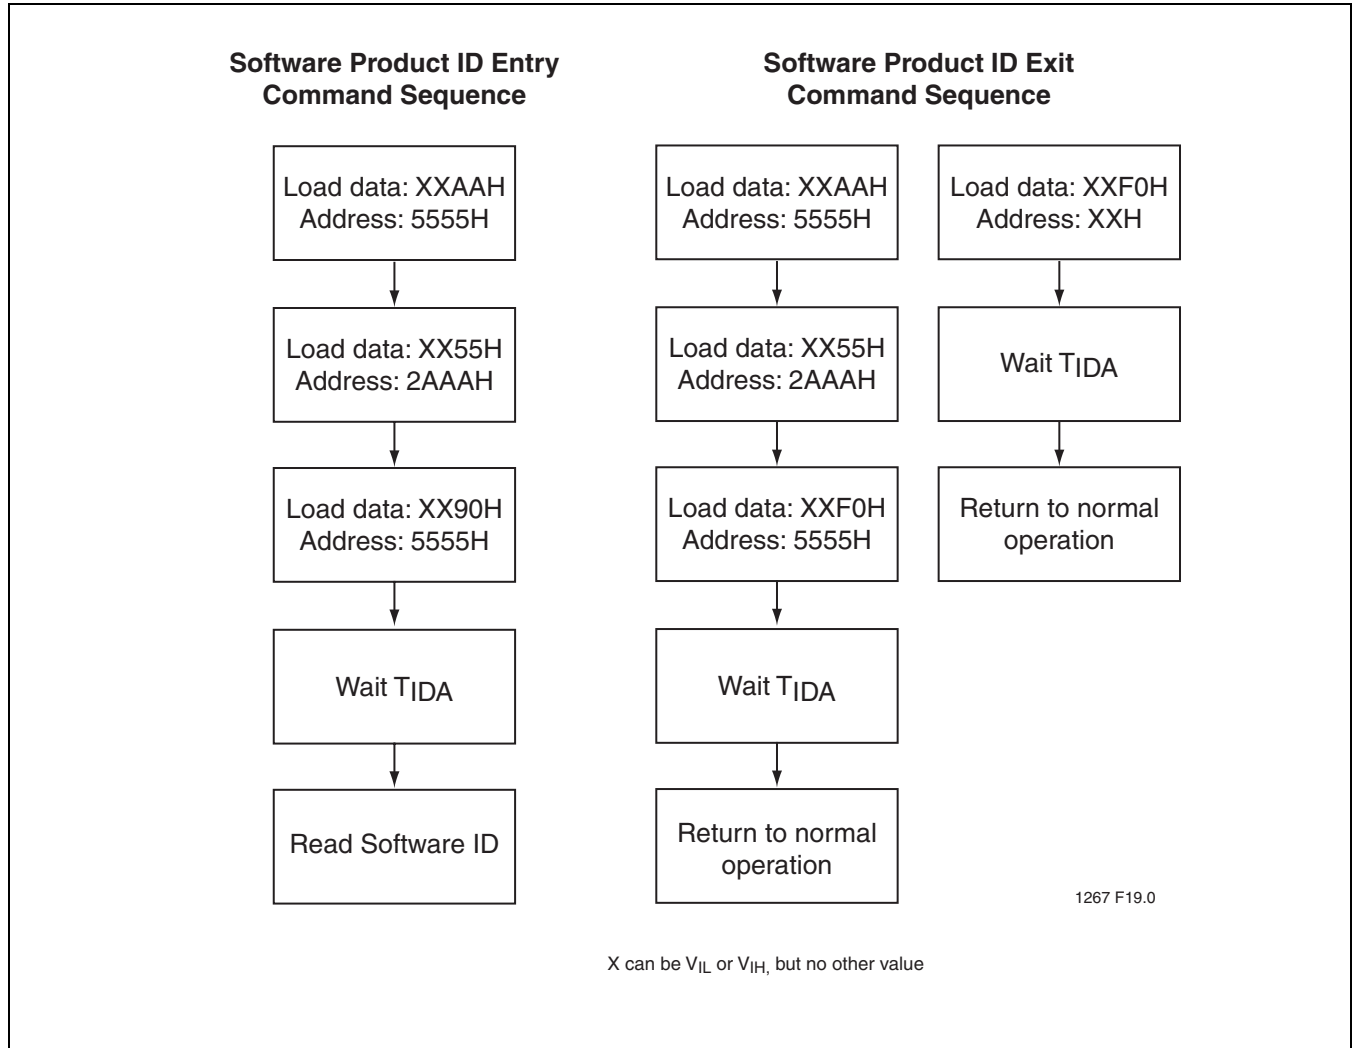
**Software Product ID Entry Command Sequence**

Load data: XXAAH
Address: 5555H

Load data: XX55H
Address: 2AAAH

Load data: XX90H
Address: 5555H

Wait $T_{IDA}$

Read Software ID

**Software Product ID Exit Command Sequence**

Load data: XXAAH
Address: 5555H

Load data: XX55H
Address: 2AAAH

Load data: XXF0H
Address: 5555H

Wait $T_{IDA}$

Return to normal operation

Load data: XXF0H
Address: XXH

Wait $T_{IDA}$

Return to normal operation

1267 F19.0

X can be $V_{IL}$ or $V_{IH}$, but no other value